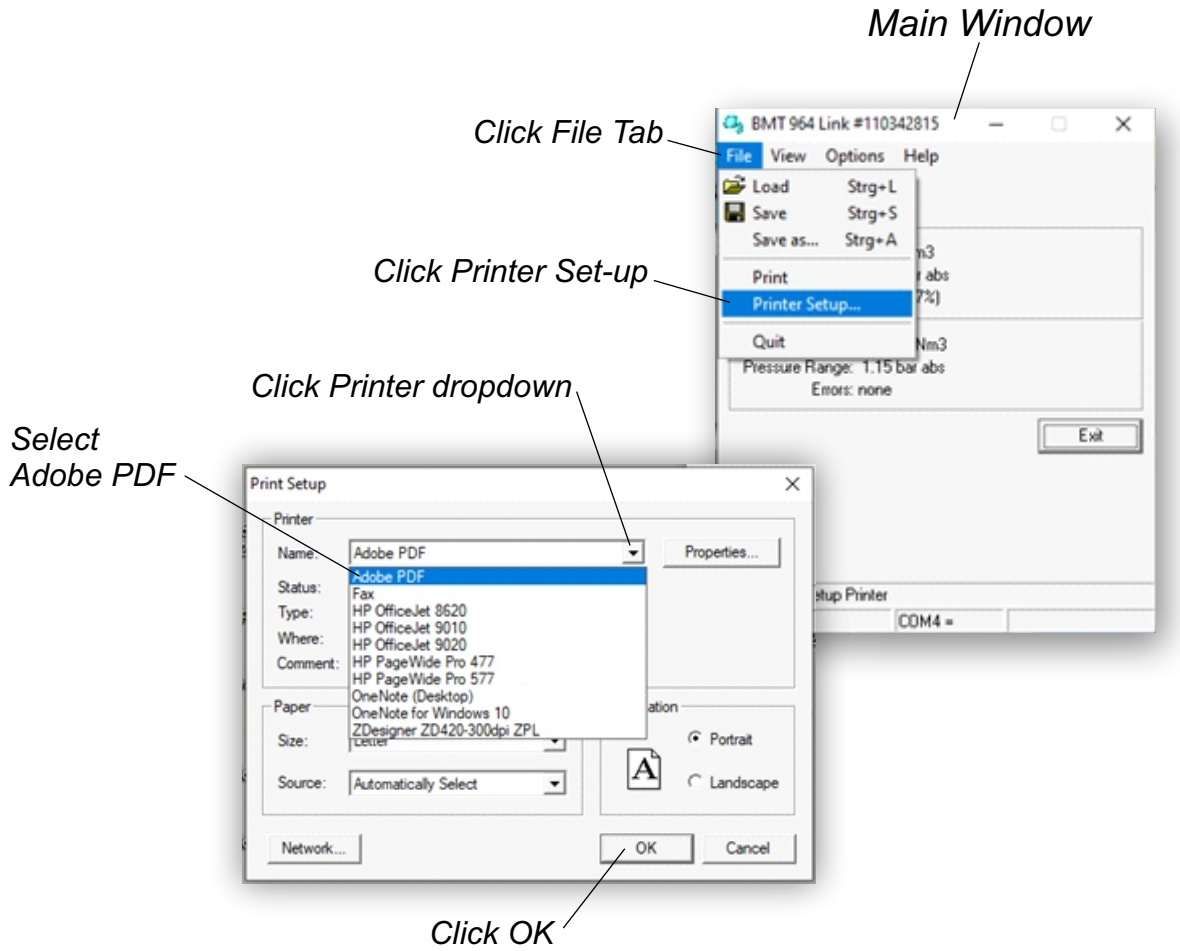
Main Window

Click File Tab

BMT 964 Link #110342815

File View Options Help

Load Strg+L
Save Strg+S
Save as... Strg+A
Print
Printer Setup...
Quit

Click Printer Set-up

m3
r abs
7%)

Nm3
Pressure Range: 1.15 bar abs
Errors: none

Exit

Click Printer dropdown

Select Adobe PDF

Print Setup

Printer

Name: Adobe PDF

Properties...

Status:
Type:
Where:
Comment:

Adobe PDF
Fax
HP OfficeJet 8620
HP OfficeJet 9010
HP OfficeJet 9020
HP PageWide Pro 477
HP PageWide Pro 577
OneNote (Desktop)
OneNote for Windows 10
ZDesigner ZD420-300dpi ZPL

Paper

Size: Letter

Source: Automatically Select

ation

Portrait

Landscape

Network...

OK

Cancel

etup Printer

COM4 =

Click OK